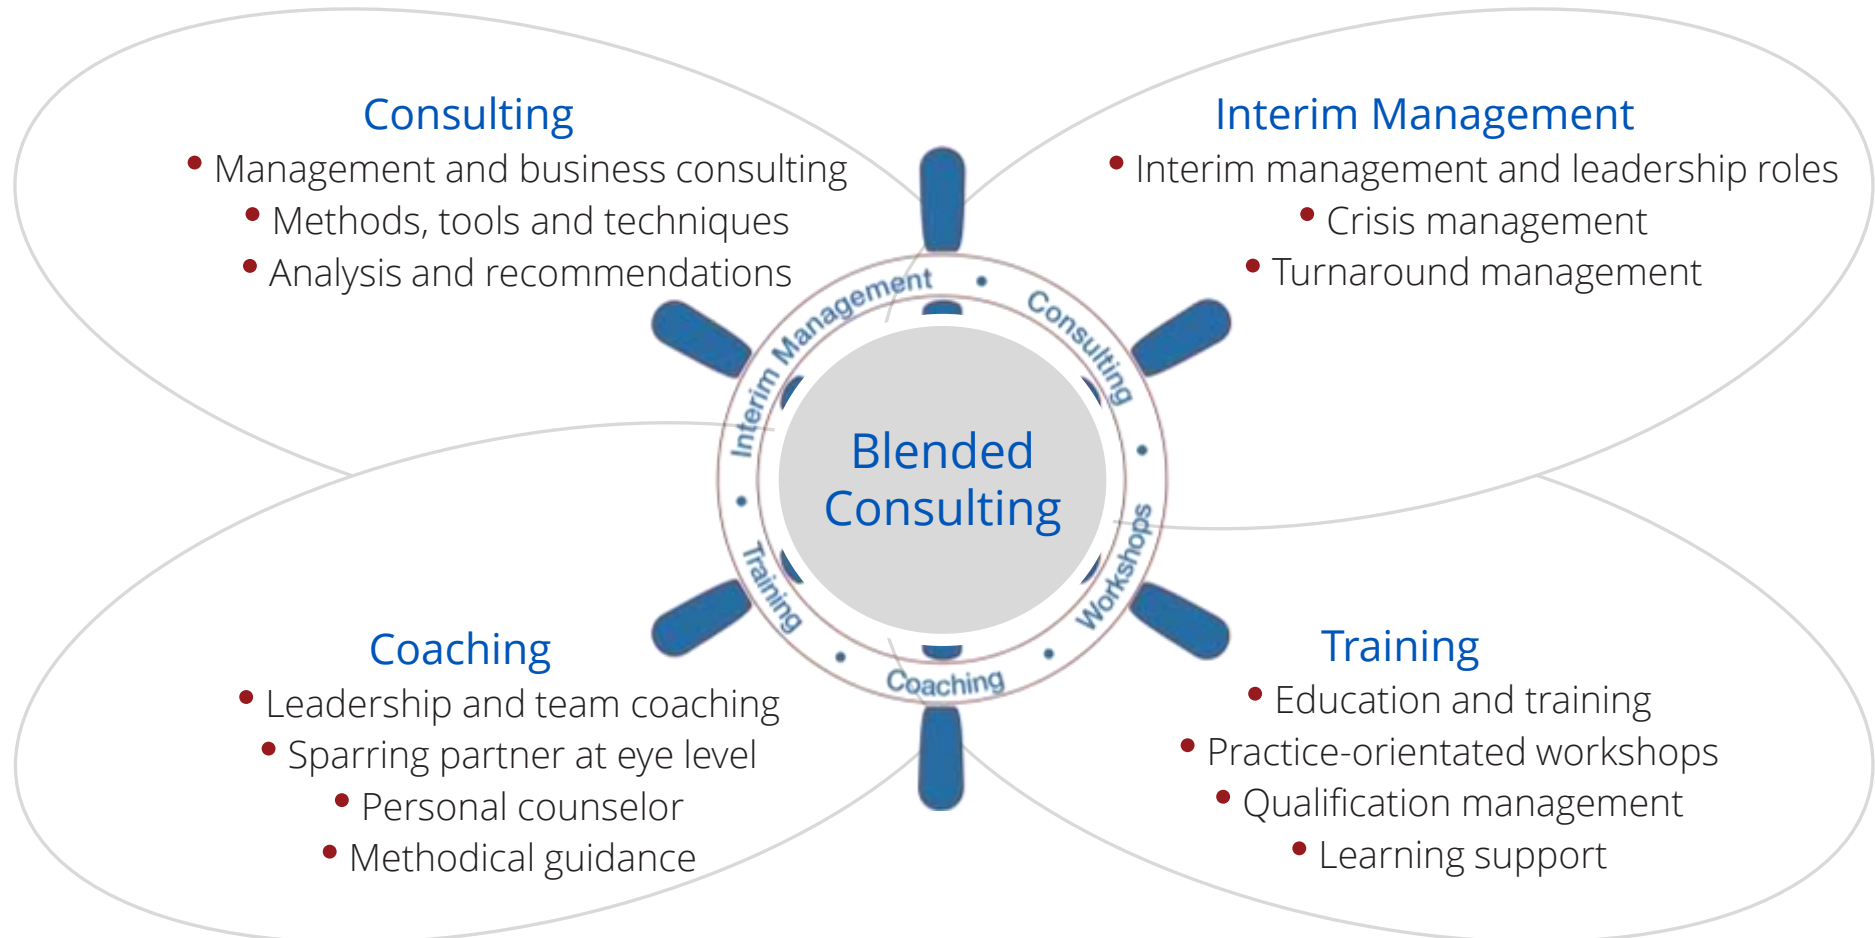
Consulting
• Management and business consulting
• Methods, tools and techniques
• Analysis and recommendations

Interim Management
• Interim management and leadership roles
• Crisis management
• Turnaround management

Interim Management • Consulting • Workshops • Coaching • Training •

Blended Consulting

Coaching
• Leadership and team coaching
• Sparring partner at eye level
• Personal counselor
• Methodical guidance

Training
• Education and training
• Practice-orientated workshops
• Qualification management
• Learning support